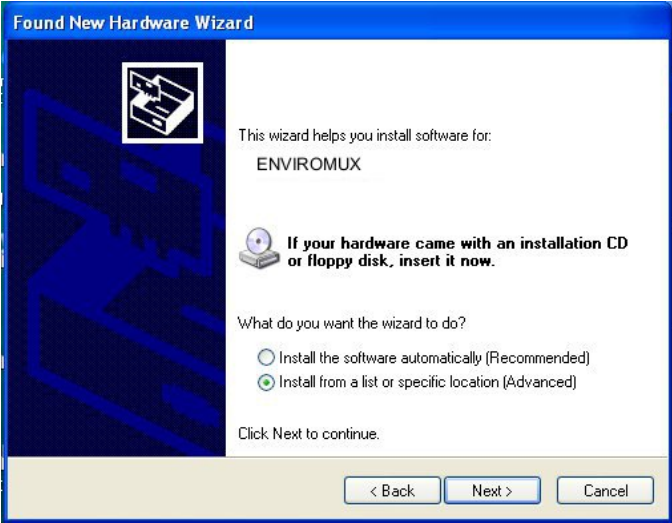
Found New Hardware Wizard

This wizard helps you install software for:

ENVIROMUX

If your hardware came with an installation CD or floppy disk, insert it now.

What do you want the wizard to do?

Install the software automatically (Recommended)
Install from a list or specific location (Advanced)

Click Next to continue.

< Back
Next >
Cancel